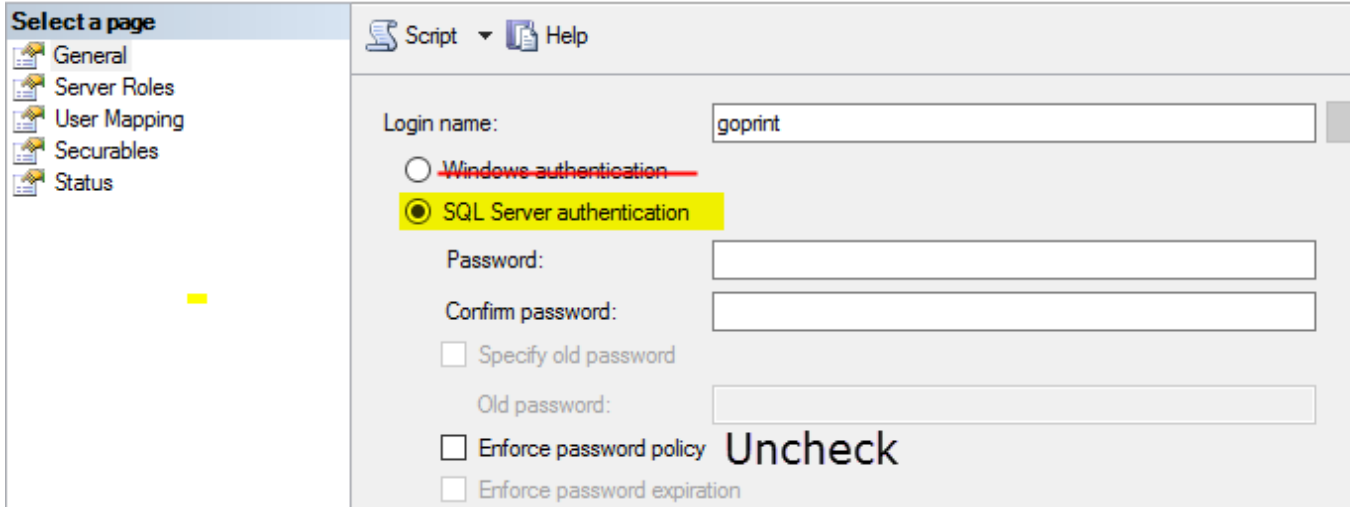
Select a page
General
Server Roles
User Mapping
Securables
Status

Script
Help

Login name: goprint

Windows authentication

SQL Server authentication

Password:

Confirm password:

Specify old password

Old password:

Enforce password policy Uncheck

Enforce password expiration